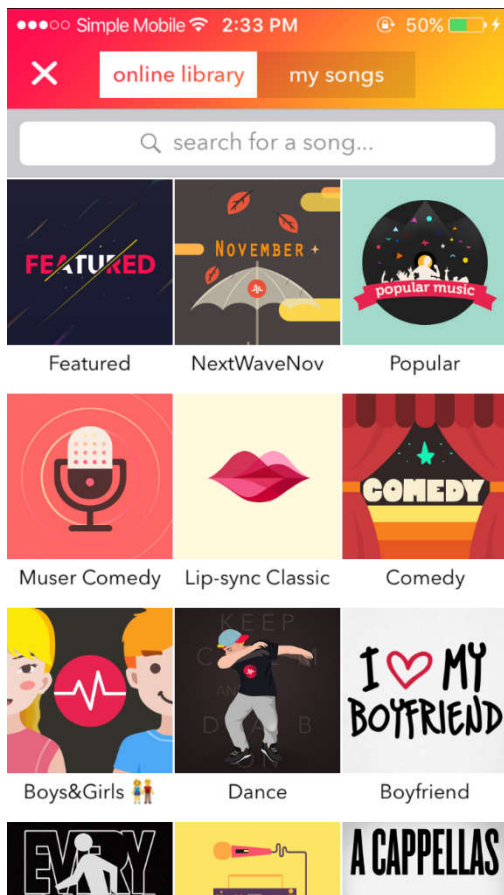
●●●○○ Simple Mobile 2:33 PM 50%

×

online library

my songs

search for a song...

FEATURED

Featured

NOVEMBER

NextWaveNov

popular music

Popular

Muser Comedy

Lip-sync Classic

COMEDY

Comedy

Boys&Girls 👫

KEEP C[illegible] AND D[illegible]B ON

Dance

I ♥ MY BOYFRIEND

Boyfriend

EVERY

A CAPPELLAS